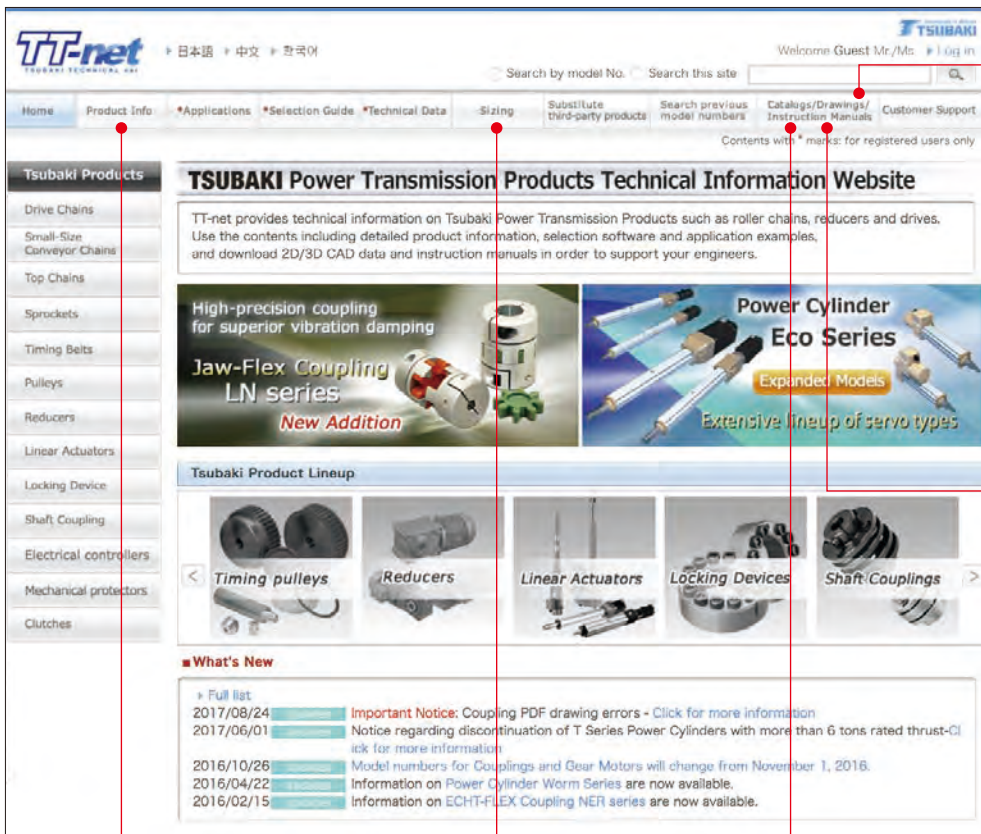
TT-net
TSUBAKI TECHNICAL net

▸日本語 ▸中文 ▸한국어

TSUBAKI

Welcome Guest Mr./Ms. ▸Log in

Search by model No. Search this site

Home | Product Info | *Applications | *Selection Guide | *Technical Data | Sizing | Substitute third-party products | Search previous model numbers | Catalogs/Drawings/ Instruction Manuals | Customer Support

Contents with * marks: for registered users only

Tsubaki Products
Drive Chains
Small-Size Conveyor Chains
Top Chains
Sprockets
Timing Belts
Pulleys
Reducers
Linear Actuators
Locking Device
Shaft Coupling
Electrical controllers
Mechanical protectors
Clutches

TSUBAKI Power Transmission Products Technical Information Website

TT-net provides technical information on Tsubaki Power Transmission Products such as roller chains, reducers and drives. Use the contents including detailed product information, selection software and application examples, and download 2D/3D CAD data and instruction manuals in order to support your engineers.

High-precision coupling for superior vibration damping
Jaw-Flex Coupling LN series
New Addition

Power Cylinder Eco Series
Expanded Models
Extensive lineup of servo types

Tsubaki Product Lineup

Timing pulleys
Reducers
Linear Actuators
Locking Devices
Shaft Couplings

What's New

▸Full list
2017/08/24 Important Notice: Coupling PDF drawing errors - Click for more information
2017/06/01 Notice regarding discontinuation of T Series Power Cylinders with more than 6 tons rated thrust-Click for more information
2016/10/26 Model numbers for Couplings and Gear Motors will change from November 1, 2016.
2016/04/22 Information on Power Cylinder Worm Series are now available.
2016/02/15 Information on ECHT-FLEX Coupling NER series are now available.